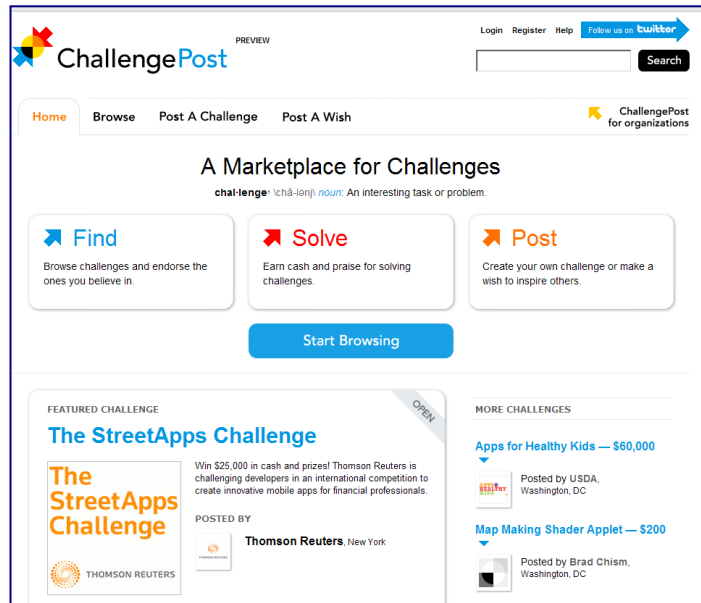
ChallengePost PREVIEW

Login Register Help Follow us on twitter

Search

Home Browse Post A Challenge Post A Wish

ChallengePost for organizations

A Marketplace for Challenges

chal·lenge· \chă-lənj\ noun: An interesting task or problem.

Find
Browse challenges and endorse the ones you believe in.

Solve
Earn cash and praise for solving challenges.

Post
Create your own challenge or make a wish to inspire others.

Start Browsing

FEATURED CHALLENGE

OPEN

The StreetApps Challenge

The StreetApps Challenge
THOMSON REUTERS

Win $25,000 in cash and prizes! Thomson Reuters is challenging developers in an international competition to create innovative mobile apps for financial professionals.

POSTED BY

Thomson Reuters, New York

MORE CHALLENGES

Apps for Healthy Kids — $60,000

Posted by USDA, Washington, DC

Map Making Shader Applet — $200

Posted by Brad Chism, Washington, DC